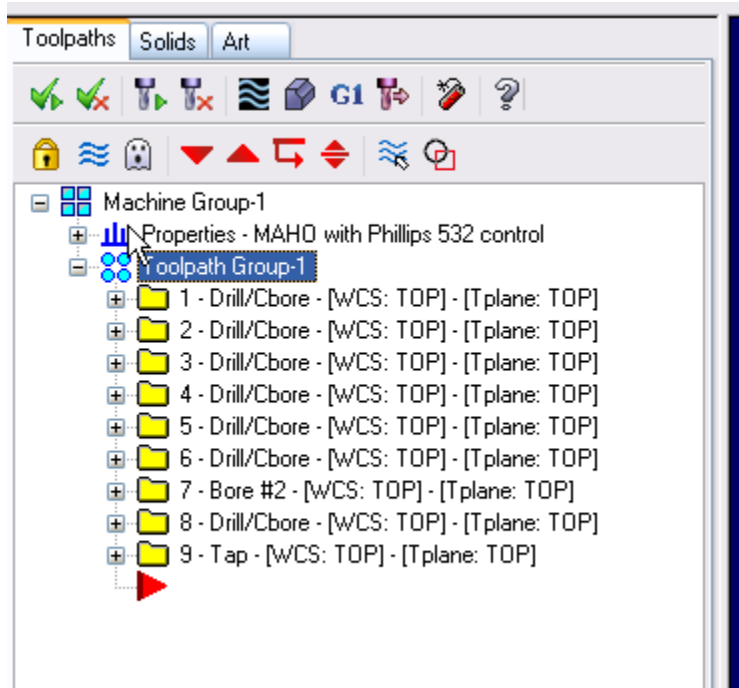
Toolpaths | Solids | Art

G1

Machine Group-1
Properties - MAHO with Phillips 532 control
Toolpath Group-1
1 - Drill/Cbore - [WCS: TOP] - [Tplane: TOP]
2 - Drill/Cbore - [WCS: TOP] - [Tplane: TOP]
3 - Drill/Cbore - [WCS: TOP] - [Tplane: TOP]
4 - Drill/Cbore - [WCS: TOP] - [Tplane: TOP]
5 - Drill/Cbore - [WCS: TOP] - [Tplane: TOP]
6 - Drill/Cbore - [WCS: TOP] - [Tplane: TOP]
7 - Bore #2 - [WCS: TOP] - [Tplane: TOP]
8 - Drill/Cbore - [WCS: TOP] - [Tplane: TOP]
9 - Tap - [WCS: TOP] - [Tplane: TOP]